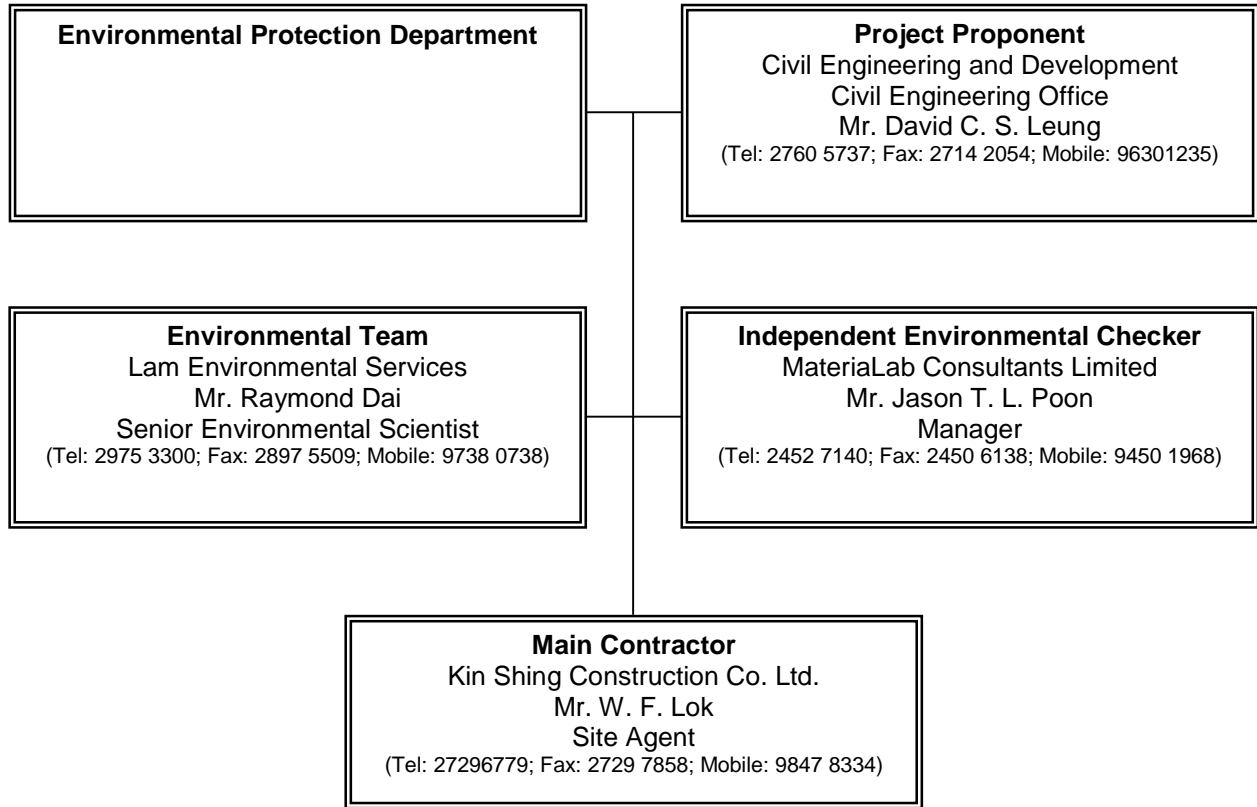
Environmental Protection Department

Project Proponent
Civil Engineering and Development
Civil Engineering Office
Mr. David C. S. Leung
(Tel: 2760 5737; Fax: 2714 2054; Mobile: 96301235)

Environmental Team
Lam Environmental Services
Mr. Raymond Dai
Senior Environmental Scientist
(Tel: 2975 3300; Fax: 2897 5509; Mobile: 9738 0738)

Independent Environmental Checker
MateriaLab Consultants Limited
Mr. Jason T. L. Poon
Manager
(Tel: 2452 7140; Fax: 2450 6138; Mobile: 9450 1968)

Main Contractor
Kin Shing Construction Co. Ltd.
Mr. W. F. Lok
Site Agent
(Tel: 27296779; Fax: 2729 7858; Mobile: 9847 8334)